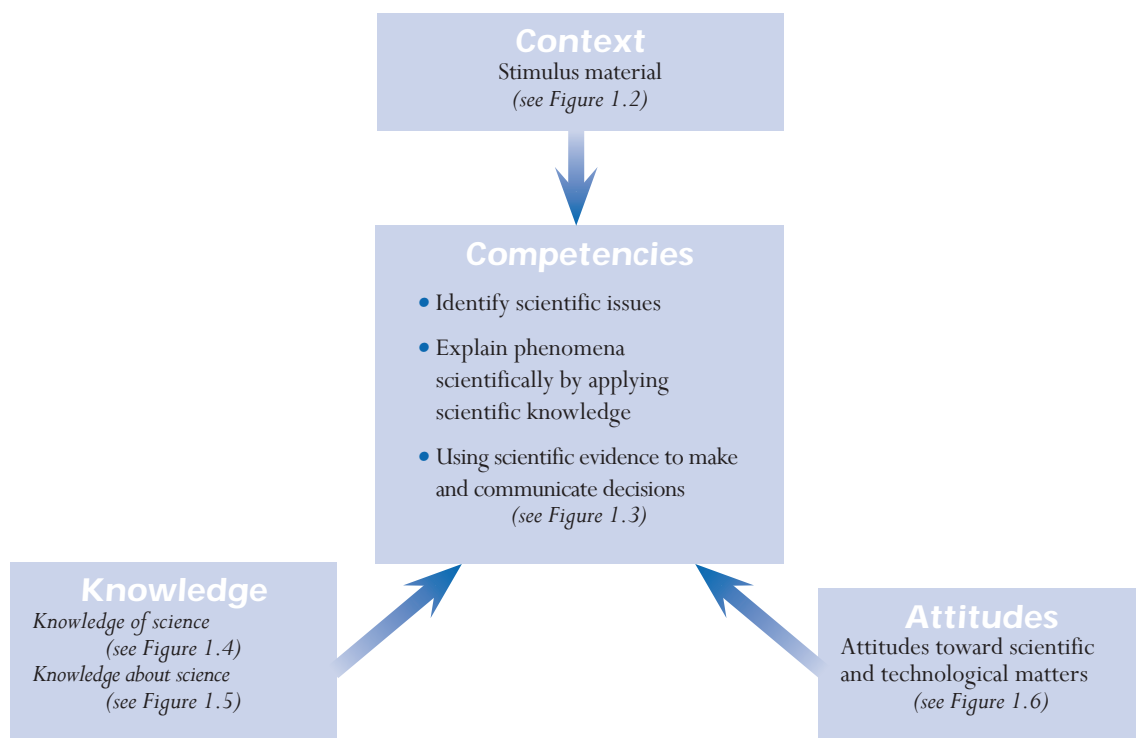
Context
Stimulus material
(see Figure 1.2)

Competencies
• Identify scientific issues
• Explain phenomena scientifically by applying scientific knowledge
• Using scientific evidence to make and communicate decisions
(see Figure 1.3)

Knowledge
Knowledge of science
(see Figure 1.4)
Knowledge about science
(see Figure 1.5)

Attitudes
Attitudes toward scientific and technological matters
(see Figure 1.6)